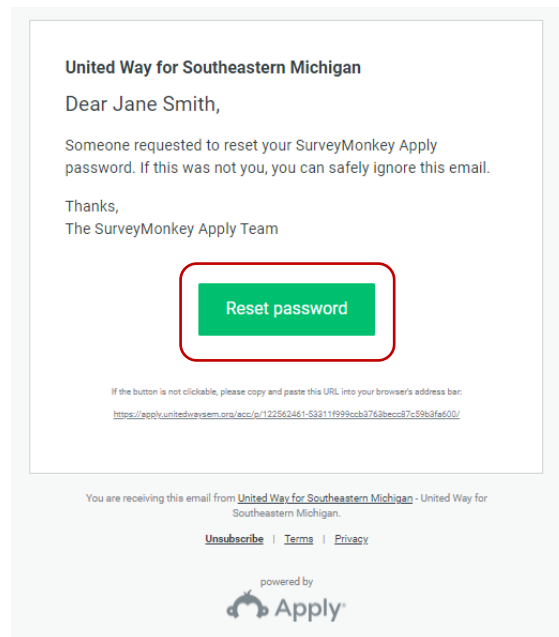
United Way for Southeastern Michigan

Dear Jane Smith,

Someone requested to reset your SurveyMonkey Apply password. If this was not you, you can safely ignore this email.

Thanks,
The SurveyMonkey Apply Team

Reset password

If the button is not clickable, please copy and paste this URL into your browser's address bar:

https://apply.unitedwaysem.org/acc/p/122562461-53311f999ccb3763becc87c59b3fa600/

You are receiving this email from United Way for Southeastern Michigan - United Way for Southeastern Michigan.

Unsubscribe | Terms | Privacy

powered by

Apply